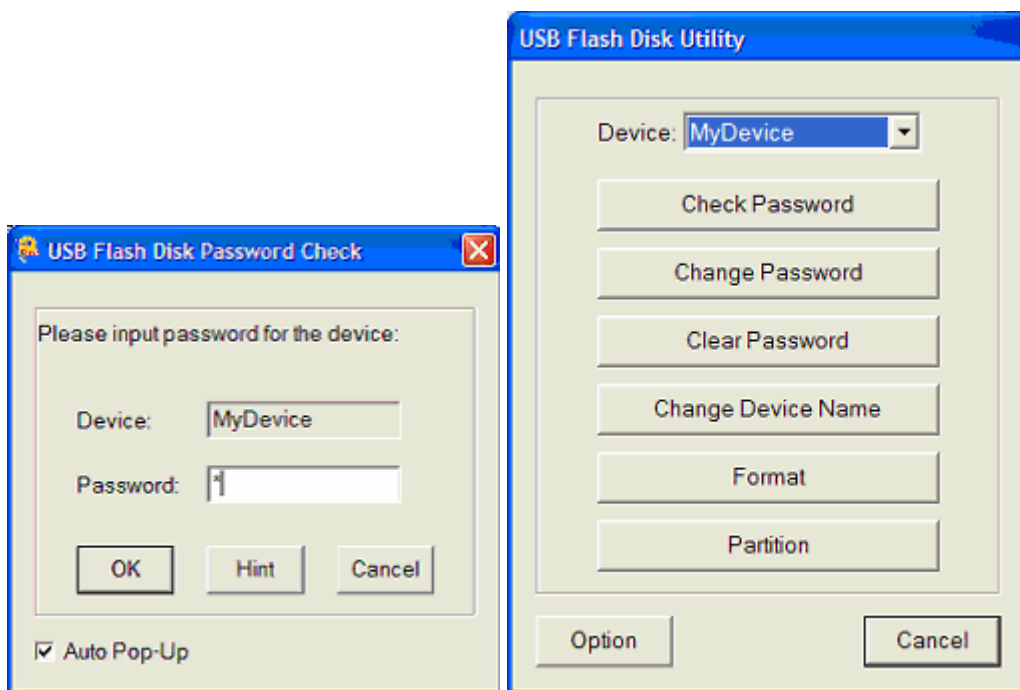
USB Flash Disk Password Check

Please input password for the device:

Device: MyDevice

Password: *

OK Hint Cancel

Auto Pop-Up

USB Flash Disk Utility

Device: MyDevice

Check Password

Change Password

Clear Password

Change Device Name

Format

Partition

Option Cancel